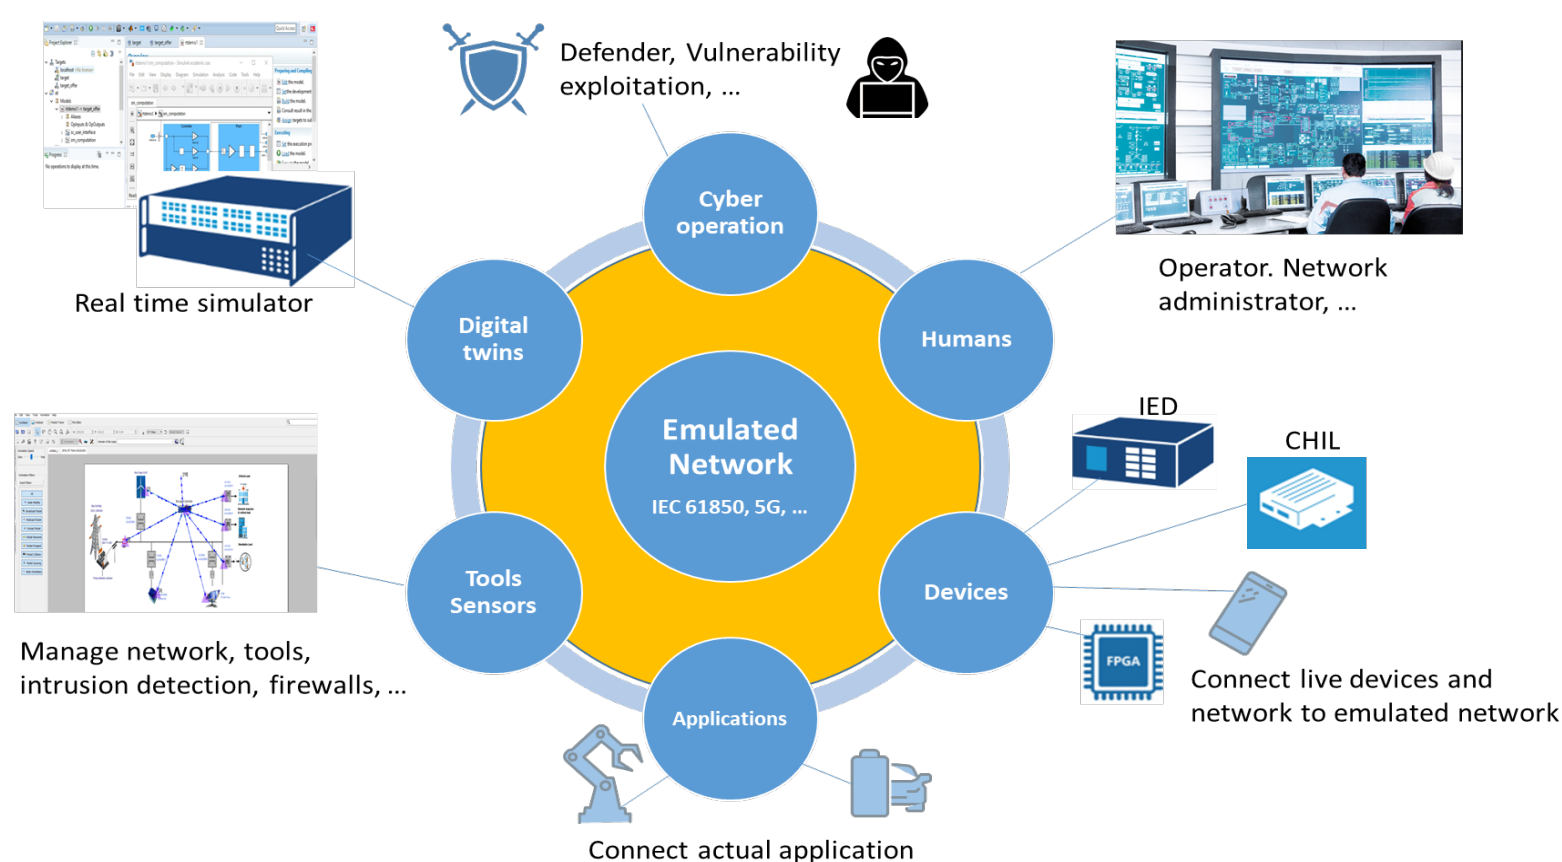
Defender, Vulnerability exploitation, ...

Cyber operation

Operator. Network administrator, ...

Real time simulator

Digital twins

Humans

Emulated Network

IEC 61850, 5G, ...

IED

CHIL

Tools Sensors

Devices

Manage network, tools, intrusion detection, firewalls, ...

FPGA

Connect live devices and network to emulated network

Applications

Connect actual application